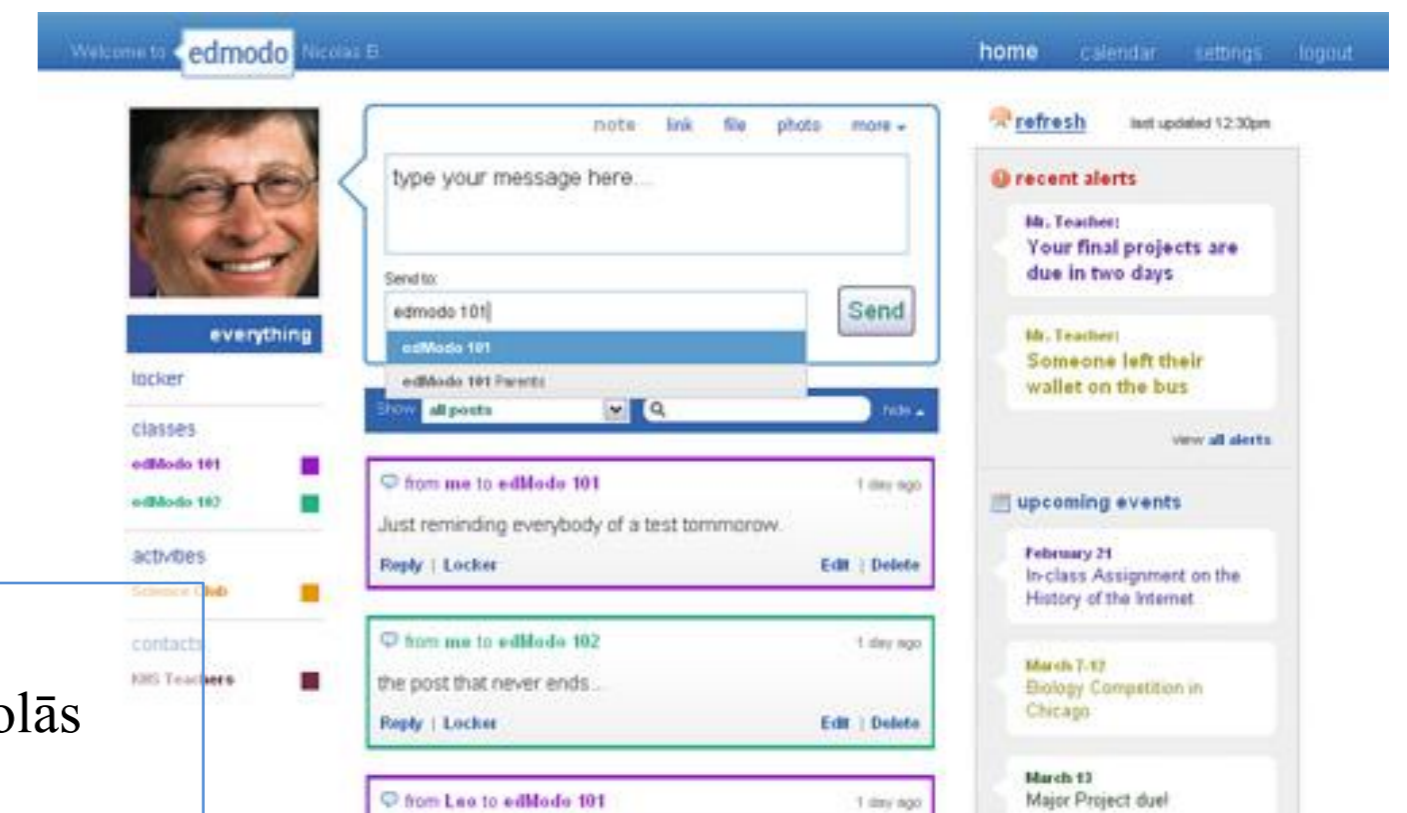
Welcome to edmodo Nicolas B.

home calendar settings logout

everything

locker

classes

edModo 101

edModo 102

activities

Science Club

contacts

KMS Teachers

olās

note link file photo more

type your message here...

Send to:

edmodo 101

Send

edModo 101

edModo 101 Parents

Show all posts

hide

from me to edModo 101 1 day ago

Just reminding everybody of a test tommorow.

Reply | Locker Edit | Delete

from me to edModo 102 1 day ago

the post that never ends...

Reply | Locker Edit | Delete

from Leo to edModo 101 1 day ago

refresh last updated 12:30pm

recent alerts

Mr. Teacher:

Your final projects are due in two days

Mr. Teacher:

Someone left their wallet on the bus

view all alerts

upcoming events

February 21

In-class Assignment on the History of the Internet

March 7-12

Biology Competition in Chicago

March 13

Major Project due!